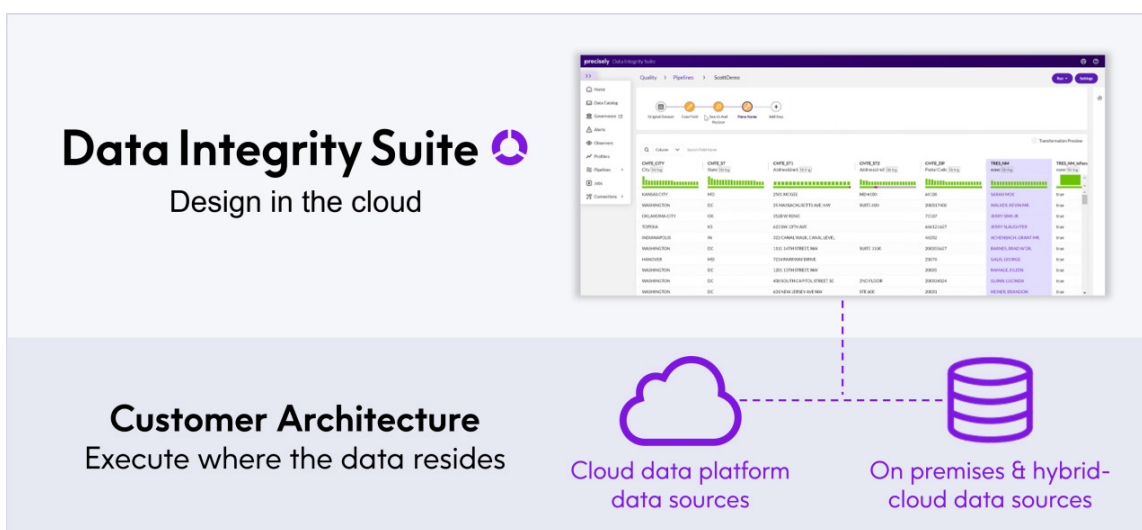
Data Integrity Suite

Design in the cloud

precisely Data Integrity Suite

Quality > Pipelines > ScottDemo

Run Settings

Home
Data Catalog
Governance
Alerts
Observers
Profilers
Pipelines
Jobs
Connections

Transformation Preview

| CHTE_CITY | CHTE_ST | CHTE_ST1 | CHTE_ST2 | CHTE_ZIP | TRES_NM | TRES_NM_isParsed |
|---|---|---|---|---|---|---|
| KANSAS CITY | MO | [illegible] | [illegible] | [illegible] | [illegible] | true |
| WASHINGTON | DC | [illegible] | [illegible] | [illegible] | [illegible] | true |
| OKLAHOMA CITY | OK | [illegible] | | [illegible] | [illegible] | true |
| TOPEKA | KS | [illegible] | | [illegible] | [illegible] | true |
| INDIANAPOLIS | IN | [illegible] | | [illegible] | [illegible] | true |
| WASHINGTON | DC | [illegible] | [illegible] | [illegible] | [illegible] | true |
| HANOVER | MD | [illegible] | | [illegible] | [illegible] | true |
| WASHINGTON | DC | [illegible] | | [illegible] | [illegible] | true |
| WASHINGTON | DC | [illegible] | 2ND FLOOR | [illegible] | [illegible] | true |
| WASHINGTON | DC | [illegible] | STE 600 | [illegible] | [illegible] | true |

Customer Architecture

Execute where the data resides

Cloud data platform data sources

On premises & hybrid-cloud data sources